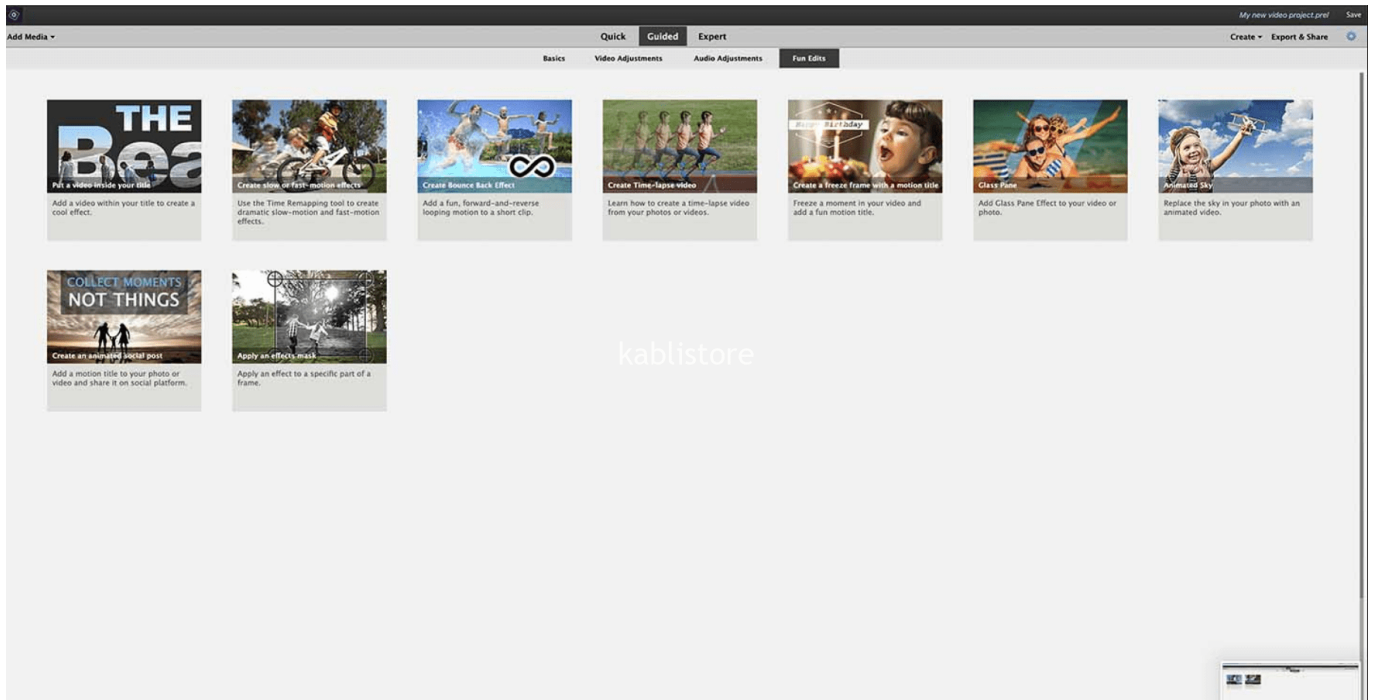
My new video project.prel Save

Add Media ▾

Quick Guided Expert

Create ▾ Export & Share

Basics Video Adjustments Audio Adjustments Fun Edits

THE Bea

Put a video inside your title

Add a video within your title to create a cool effect.

Create slow or fast-motion effects

Use the Time Remapping tool to create dramatic slow-motion and fast-motion effects.

Create Bounce Back Effect

Add a fun, forward-and-reverse looping motion to a short clip.

Create Time-lapse video

Learn how to create a time-lapse video from your photos or videos.

Happy Birthday

Create a freeze frame with a motion title

Freeze a moment in your video and add a fun motion title.

Glass Pane

Add Glass Pane Effect to your video or photo.

Animated Sky

Replace the sky in your photo with an animated video.

COLLECT MOMENTS NOT THINGS

Create an animated social post

Add a motion title to your photo or video and share it on social platform.

Apply an effects mask

Apply an effect to a specific part of a frame.

kablistore